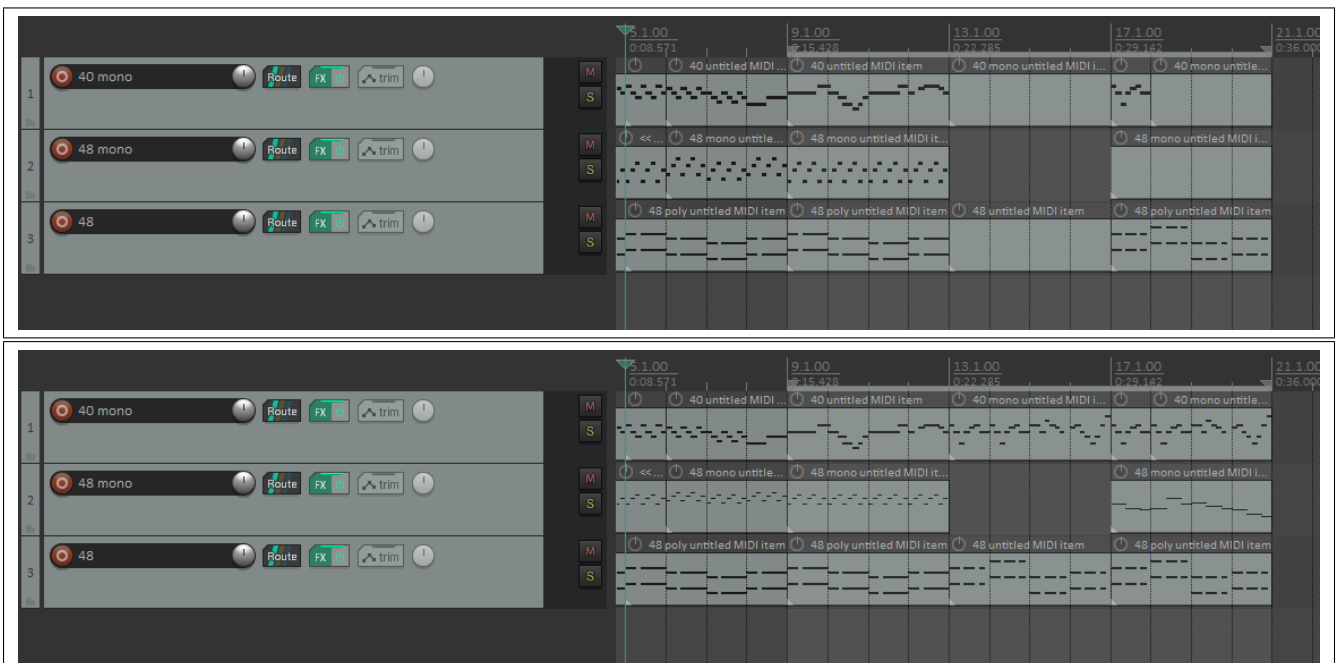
5.1.00
0:08.571
9.1.00
0:15.428
13.1.00
0:22.285
17.1.00
0:29.142
21.1.00
0:36.000

1
40 mono
Route
FX
trim
M
S
40 untitled MIDI ...
40 untitled MIDI item
40 mono untitled MIDI i...
40 mono untitle...

2
48 mono
Route
FX
trim
M
S
<< ...
48 mono untitle...
48 mono untitled MIDI it...
48 mono untitled MIDI i...

3
48
Route
FX
trim
M
S
48 poly untitled MIDI item
48 poly untitled MIDI item
48 untitled MIDI item
48 poly untitled MIDI item

5.1.00
0:08.571
9.1.00
0:15.428
13.1.00
0:22.285
17.1.00
0:29.142
21.1.00
0:36.000

1
40 mono
Route
FX
trim
M
S
40 untitled MIDI ...
40 untitled MIDI item
40 mono untitled MIDI i...
40 mono untitle...

2
48 mono
Route
FX
trim
M
S
<< ...
48 mono untitle...
48 mono untitled MIDI it...
48 mono untitled MIDI i...

3
48
Route
FX
trim
M
S
48 poly untitled MIDI item
48 poly untitled MIDI item
48 untitled MIDI item
48 poly untitled MIDI item